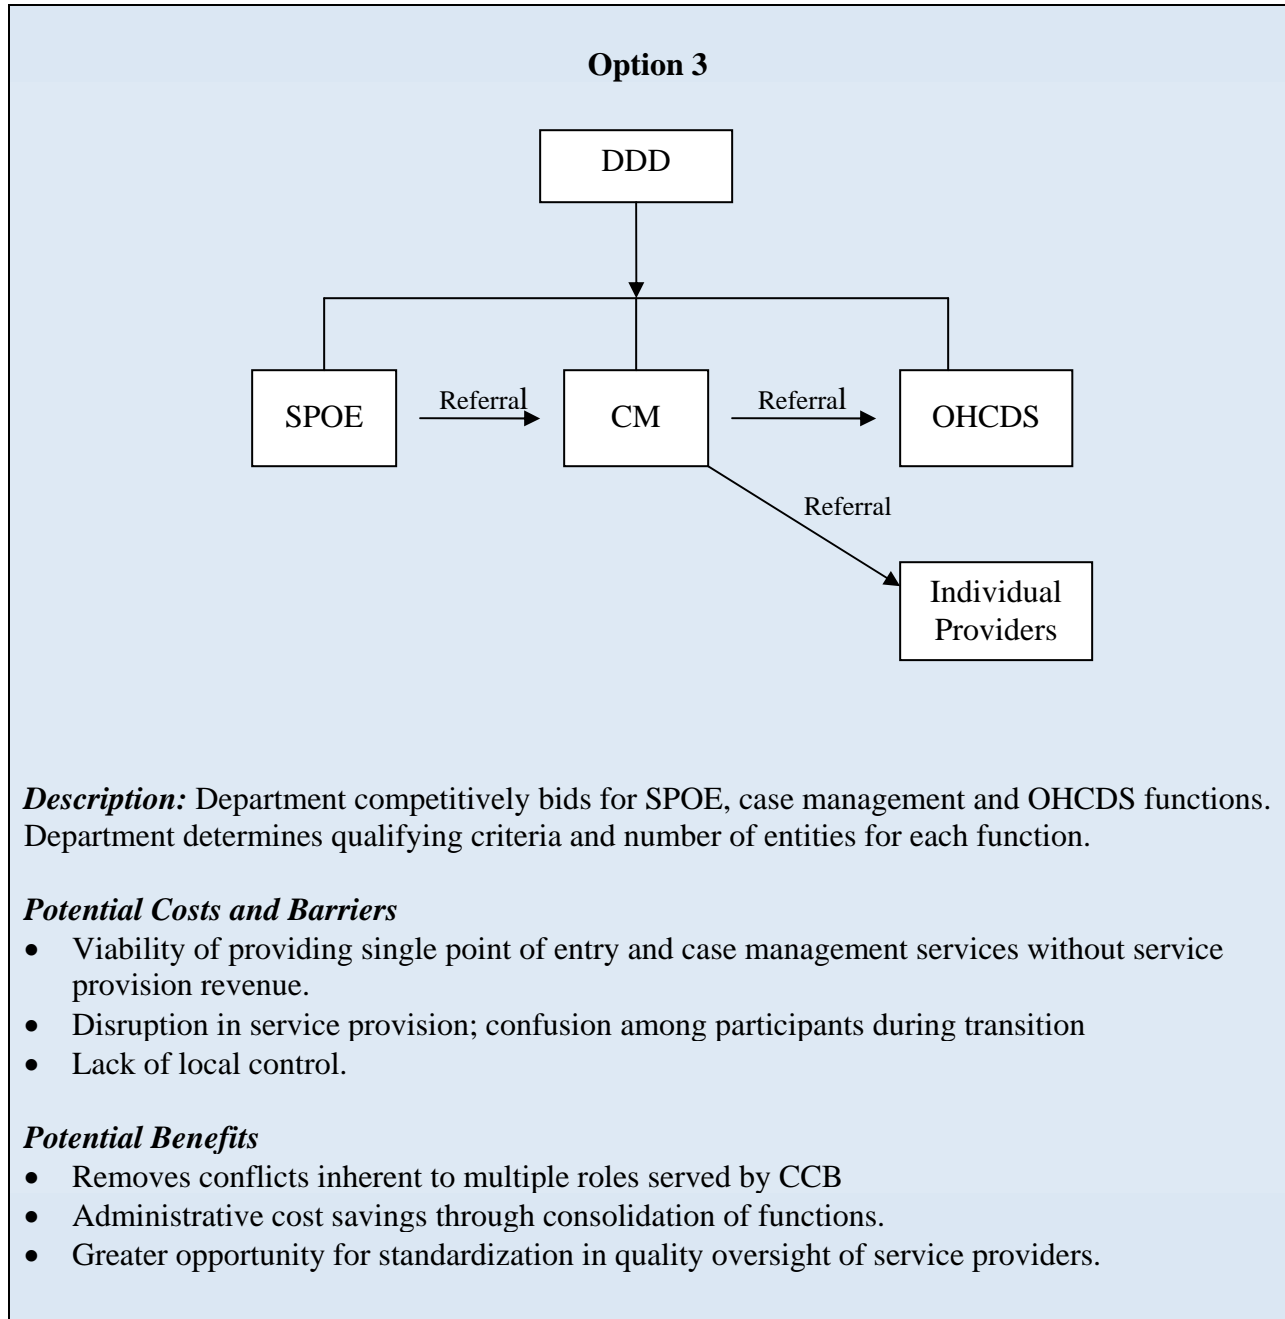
**Option 3**

DDD

SPOE

Referral

CM

Referral

OHCDS

Referral

Individual Providers

*Description:* Department competitively bids for SPOE, case management and OHCDS functions. Department determines qualifying criteria and number of entities for each function.

*Potential Costs and Barriers*
- Viability of providing single point of entry and case management services without service provision revenue.
- Disruption in service provision; confusion among participants during transition
- Lack of local control.

*Potential Benefits*
- Removes conflicts inherent to multiple roles served by CCB
- Administrative cost savings through consolidation of functions.
- Greater opportunity for standardization in quality oversight of service providers.